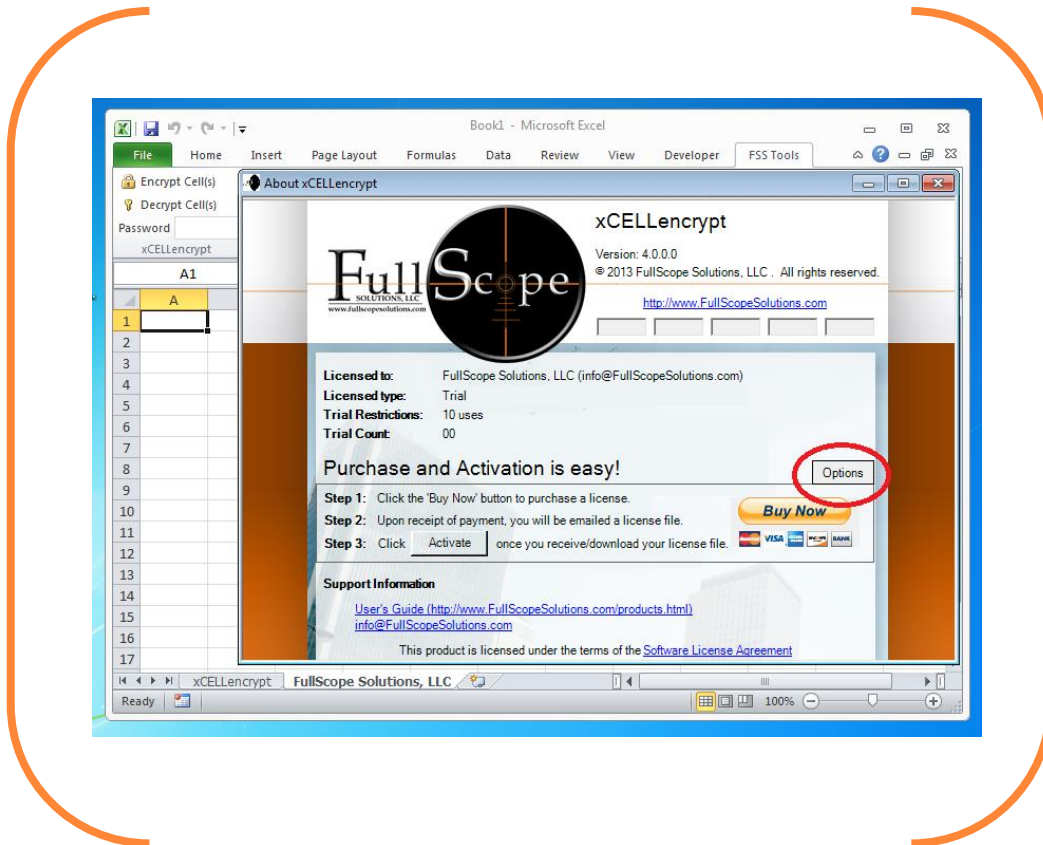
Book1 - Microsoft Excel

File | Home | Insert | Page Layout | Formulas | Data | Review | View | Developer | FSS Tools

Encrypt Cell(s)
Decrypt Cell(s)
Password
xCELLencrypt

A1

A

1
2
3
4
5
6
7
8
9
10
11
12
13
14
15
16
17

About xCELLencrypt

FullScope
SOLUTIONS, LLC
www.fullscopesolutions.com

xCELLencrypt

Version: 4.0.0.0
© 2013 FullScope Solutions, LLC . All rights reserved.

http://www.FullScopeSolutions.com

Licensed to: FullScope Solutions, LLC (info@FullScopeSolutions.com)
Licensed type: Trial
Trial Restrictions: 10 uses
Trial Count: 00

Purchase and Activation is easy!

Options

Step 1: Click the 'Buy Now' button to purchase a license.
Step 2: Upon receipt of payment, you will be emailed a license file.
Step 3: Click Activate once you receive/download your license file.

Buy Now

VISA BANK

Support Information

User's Guide (http://www.FullScopeSolutions.com/products.html)
info@FullScopeSolutions.com

This product is licensed under the terms of the Software License Agreement

xCELLencrypt | FullScope Solutions, LLC

Ready

100%